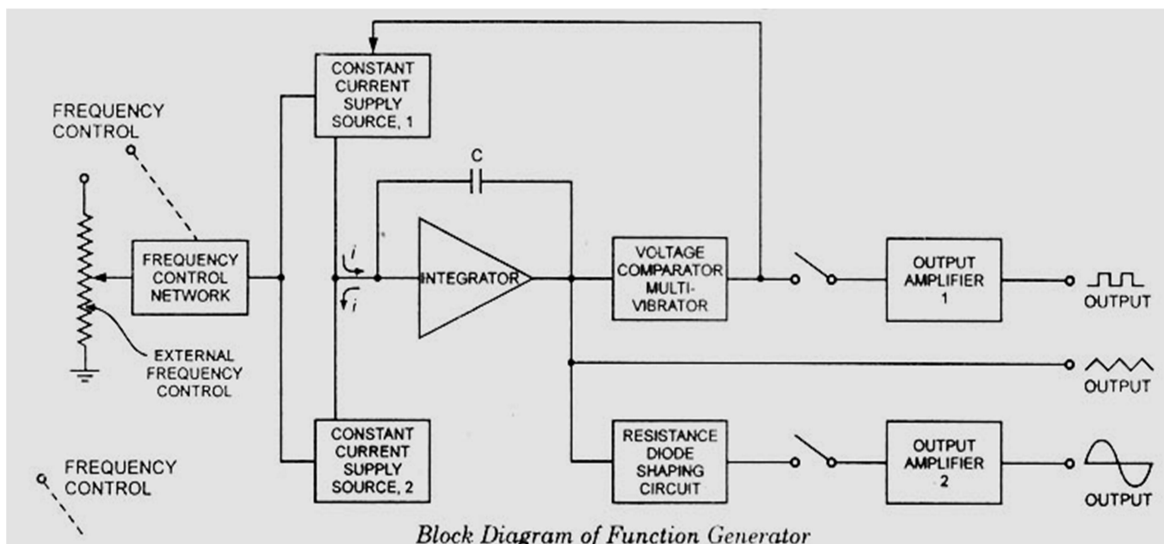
FREQUENCY CONTROL

CONSTANT CURRENT SUPPLY SOURCE, 1

C

FREQUENCY CONTROL NETWORK

$i$

$i$

INTEGRATOR

VOLTAGE COMPARATOR MULTI-VIBRATOR

OUTPUT AMPLIFIER 1

OUTPUT

EXTERNAL FREQUENCY CONTROL

OUTPUT

CONSTANT CURRENT SUPPLY SOURCE, 2

RESISTANCE DIODE SHAPING CIRCUIT

OUTPUT AMPLIFIER 2

OUTPUT

FREQUENCY CONTROL

Block Diagram of Function Generator